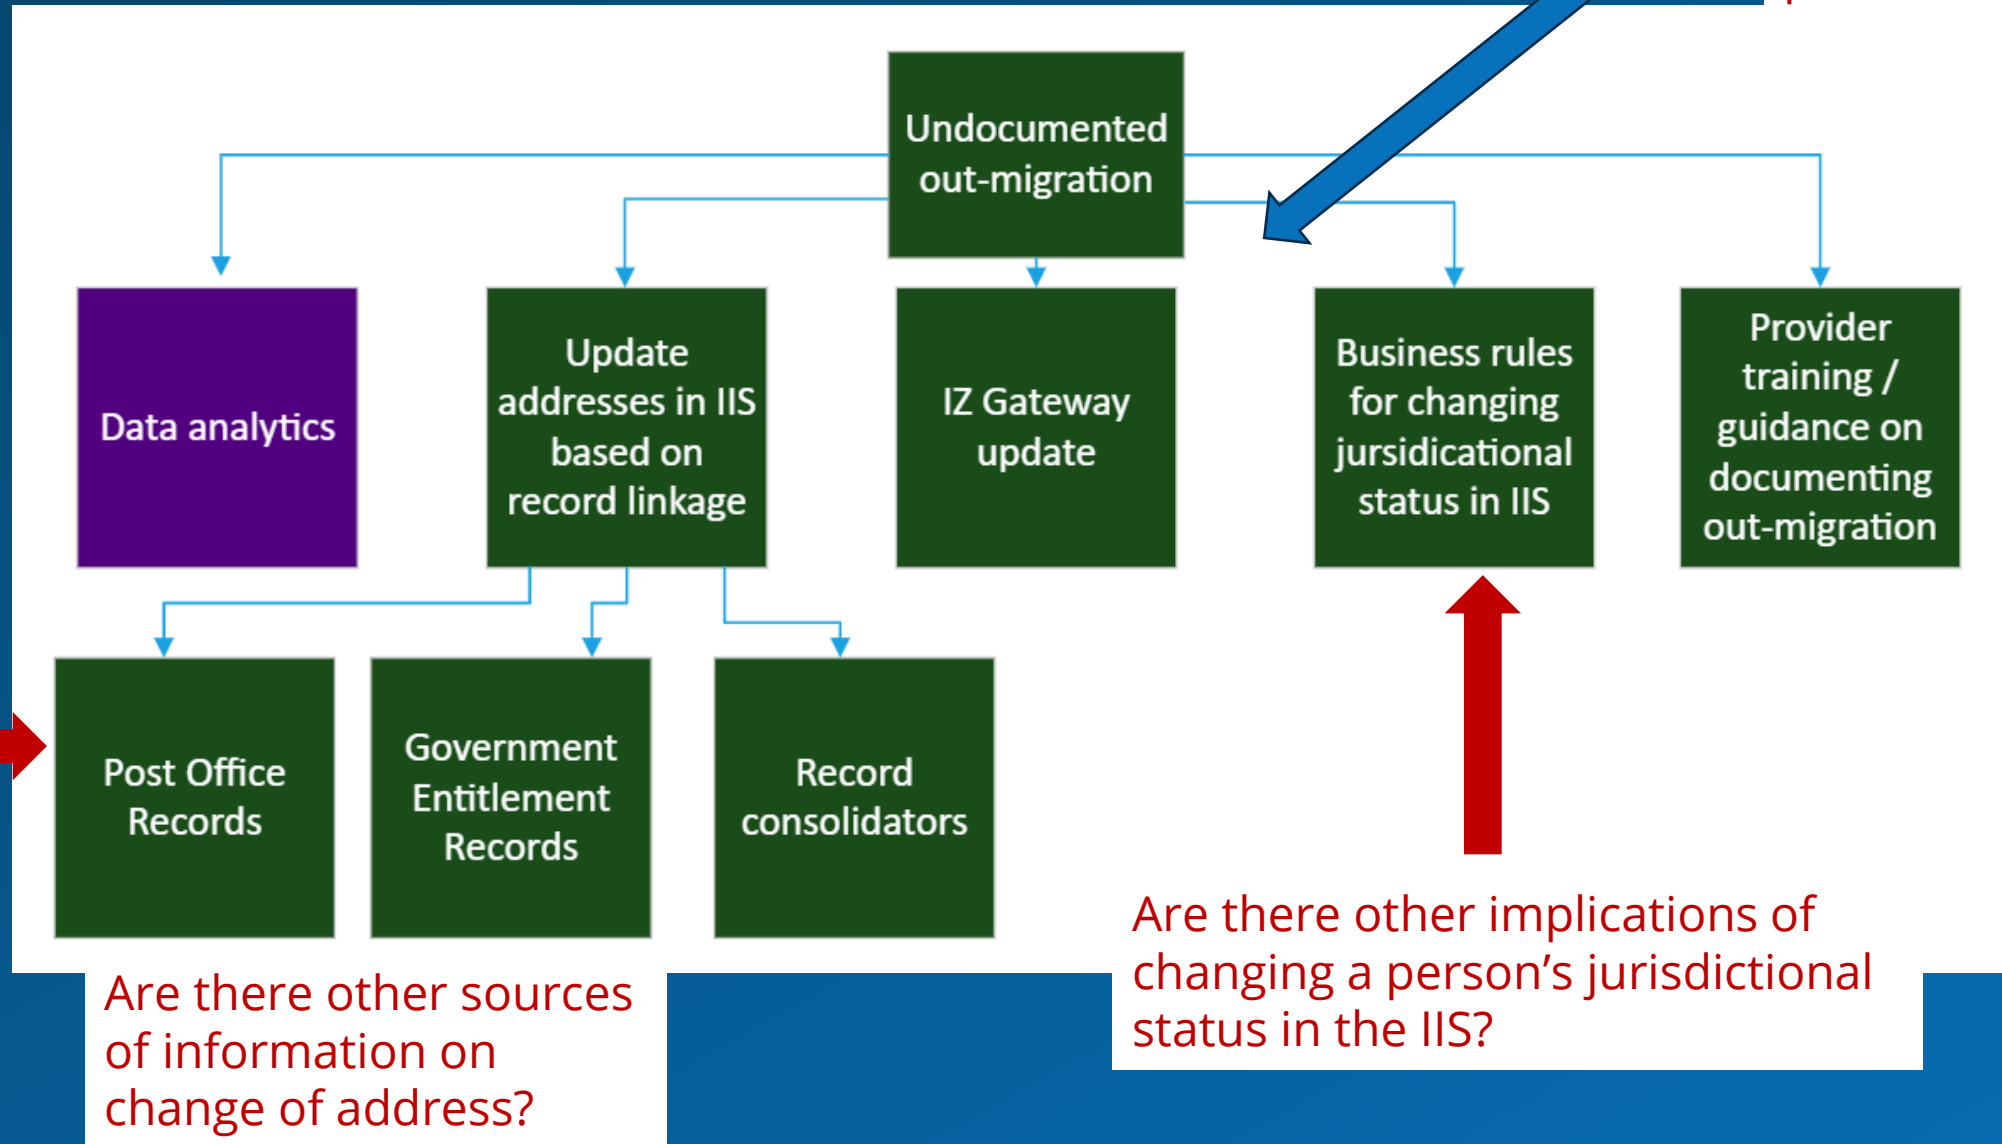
Undocumented out-migration

Data analytics

Update addresses in IIS based on record linkage

IZ Gateway update

Business rules for changing jursidictional status in IIS

Provider training / guidance on documenting out-migration

Post Office Records

Government Entitlement Records

Record consolidators

Are there other implications of changing a person's jurisdictional status in the IIS?

Are there other sources of information on change of address?